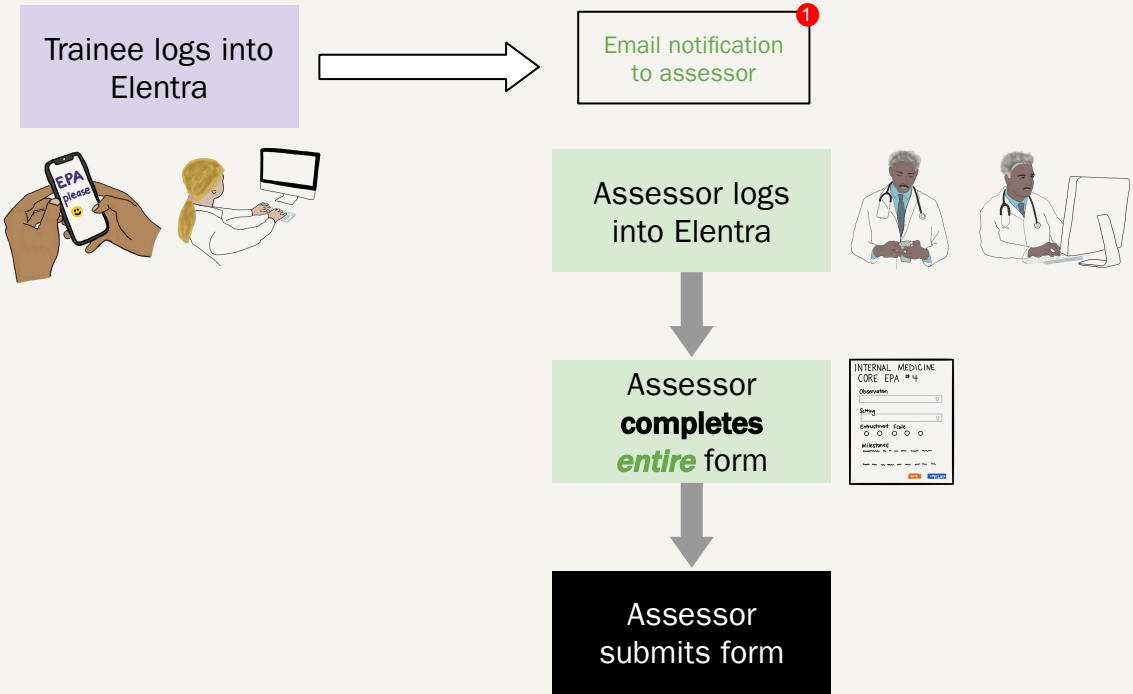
Trainee logs into Elentra

EPA please

Email notification to assessor

1

Assessor logs into Elentra

Assessor **completes** *entire* form

INTERNAL MEDICINE CORE EPA #4

Observation

Setting

Entrustment Scale

Milestone

Assessor submits form